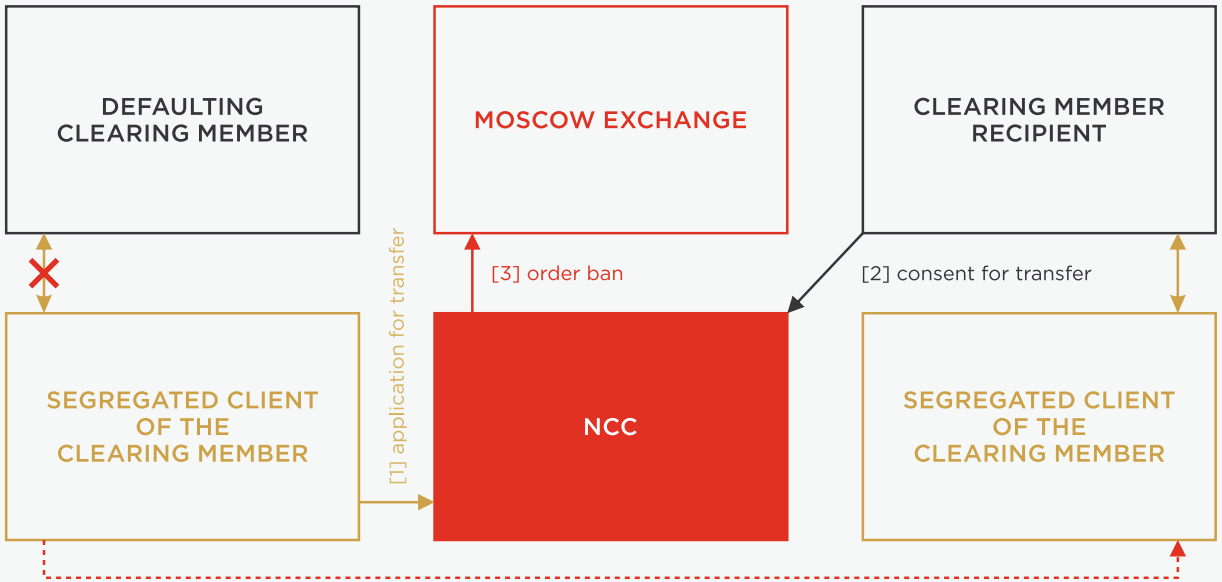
DEFAULTING CLEARING MEMBER

MOSCOW EXCHANGE

CLEARING MEMBER RECIPIENT

[3] order ban

[2] consent for transfer

[1] application for transfer

SEGREGATED CLIENT OF THE CLEARING MEMBER

NCC

SEGREGATED CLIENT OF THE CLEARING MEMBER